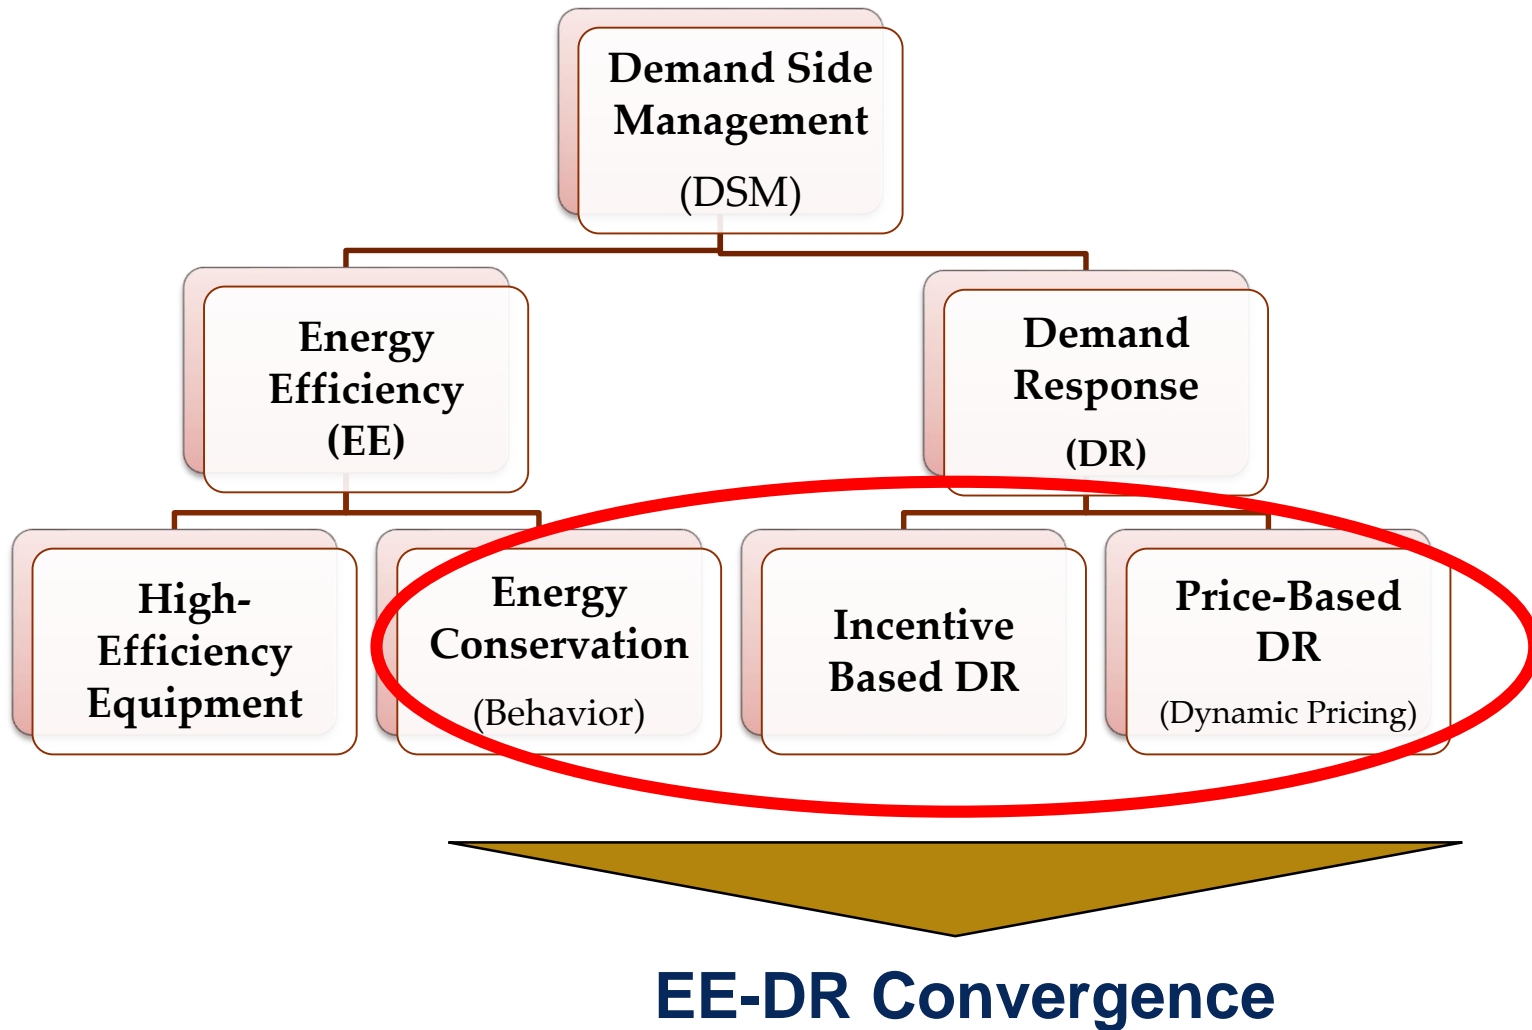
Demand Side Management
(DSM)

Energy Efficiency (EE)

Demand Response
(DR)

High-Efficiency Equipment

Energy Conservation
(Behavior)

Incentive Based DR

Price-Based DR
(Dynamic Pricing)

EE-DR Convergence